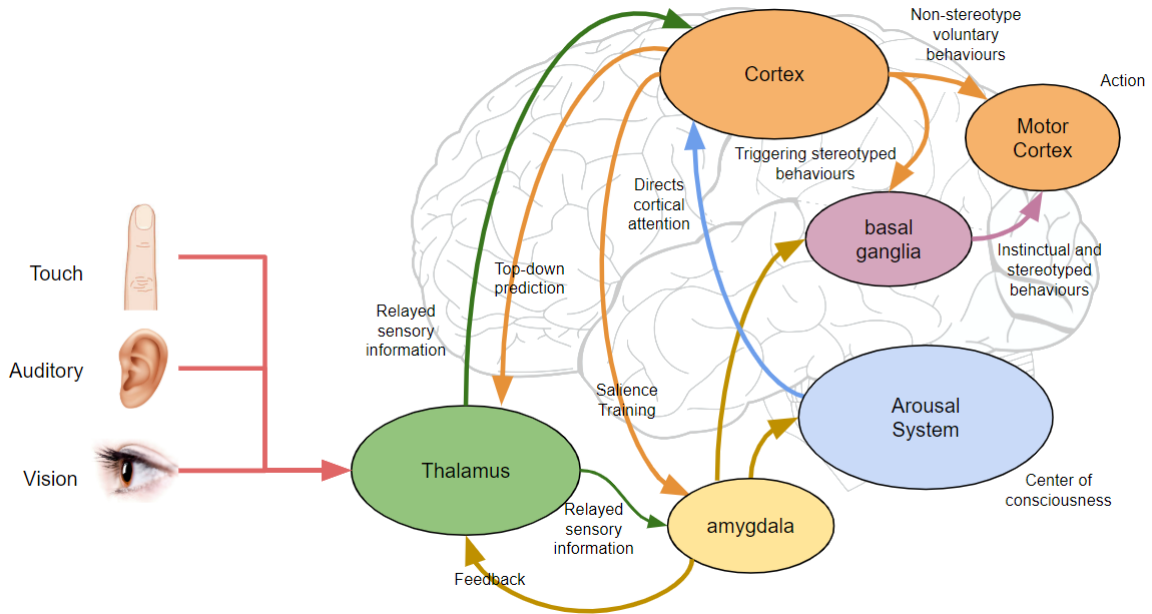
Non-stereotype voluntary behaviours

Action

Cortex

Motor Cortex

Triggering stereotyped behaviours

Directs cortical attention

basal ganglia

Top-down prediction

Instinctual and stereotyped behaviours

Touch

Relayed sensory information

Auditory

Salience Training

Arousal System

Vision

Thalamus

Center of consciousness

Relayed sensory information

amygdala

Feedback